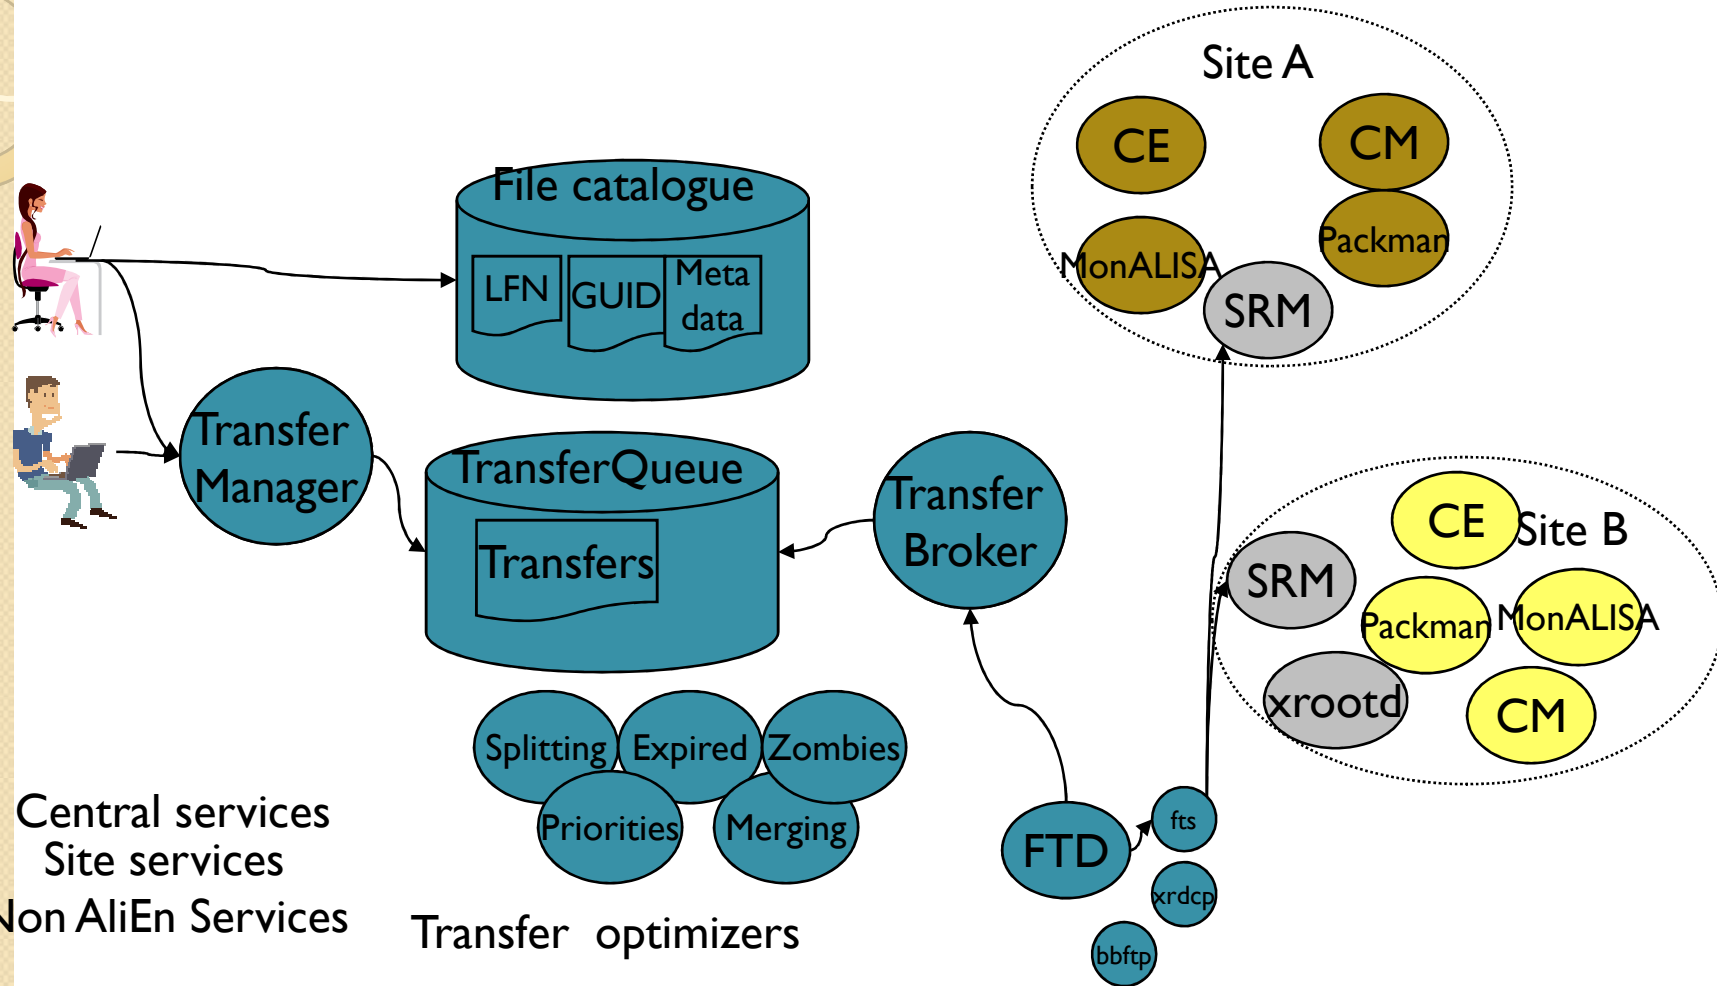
File catalogue

LFN

GUID

Meta data

Transfer Manager

TransferQueue

Transfers

Transfer Broker

Splitting

Expired

Zombies

Priorities

Merging

Transfer optimizers

Central services
Site services
Non AliEn Services

FTD

fts

xrdcp

bbftp

Site A

CE

CM

MonALISA

Packman

SRM

CE

Site B

SRM

Packman

MonALISA

xrootd

CM